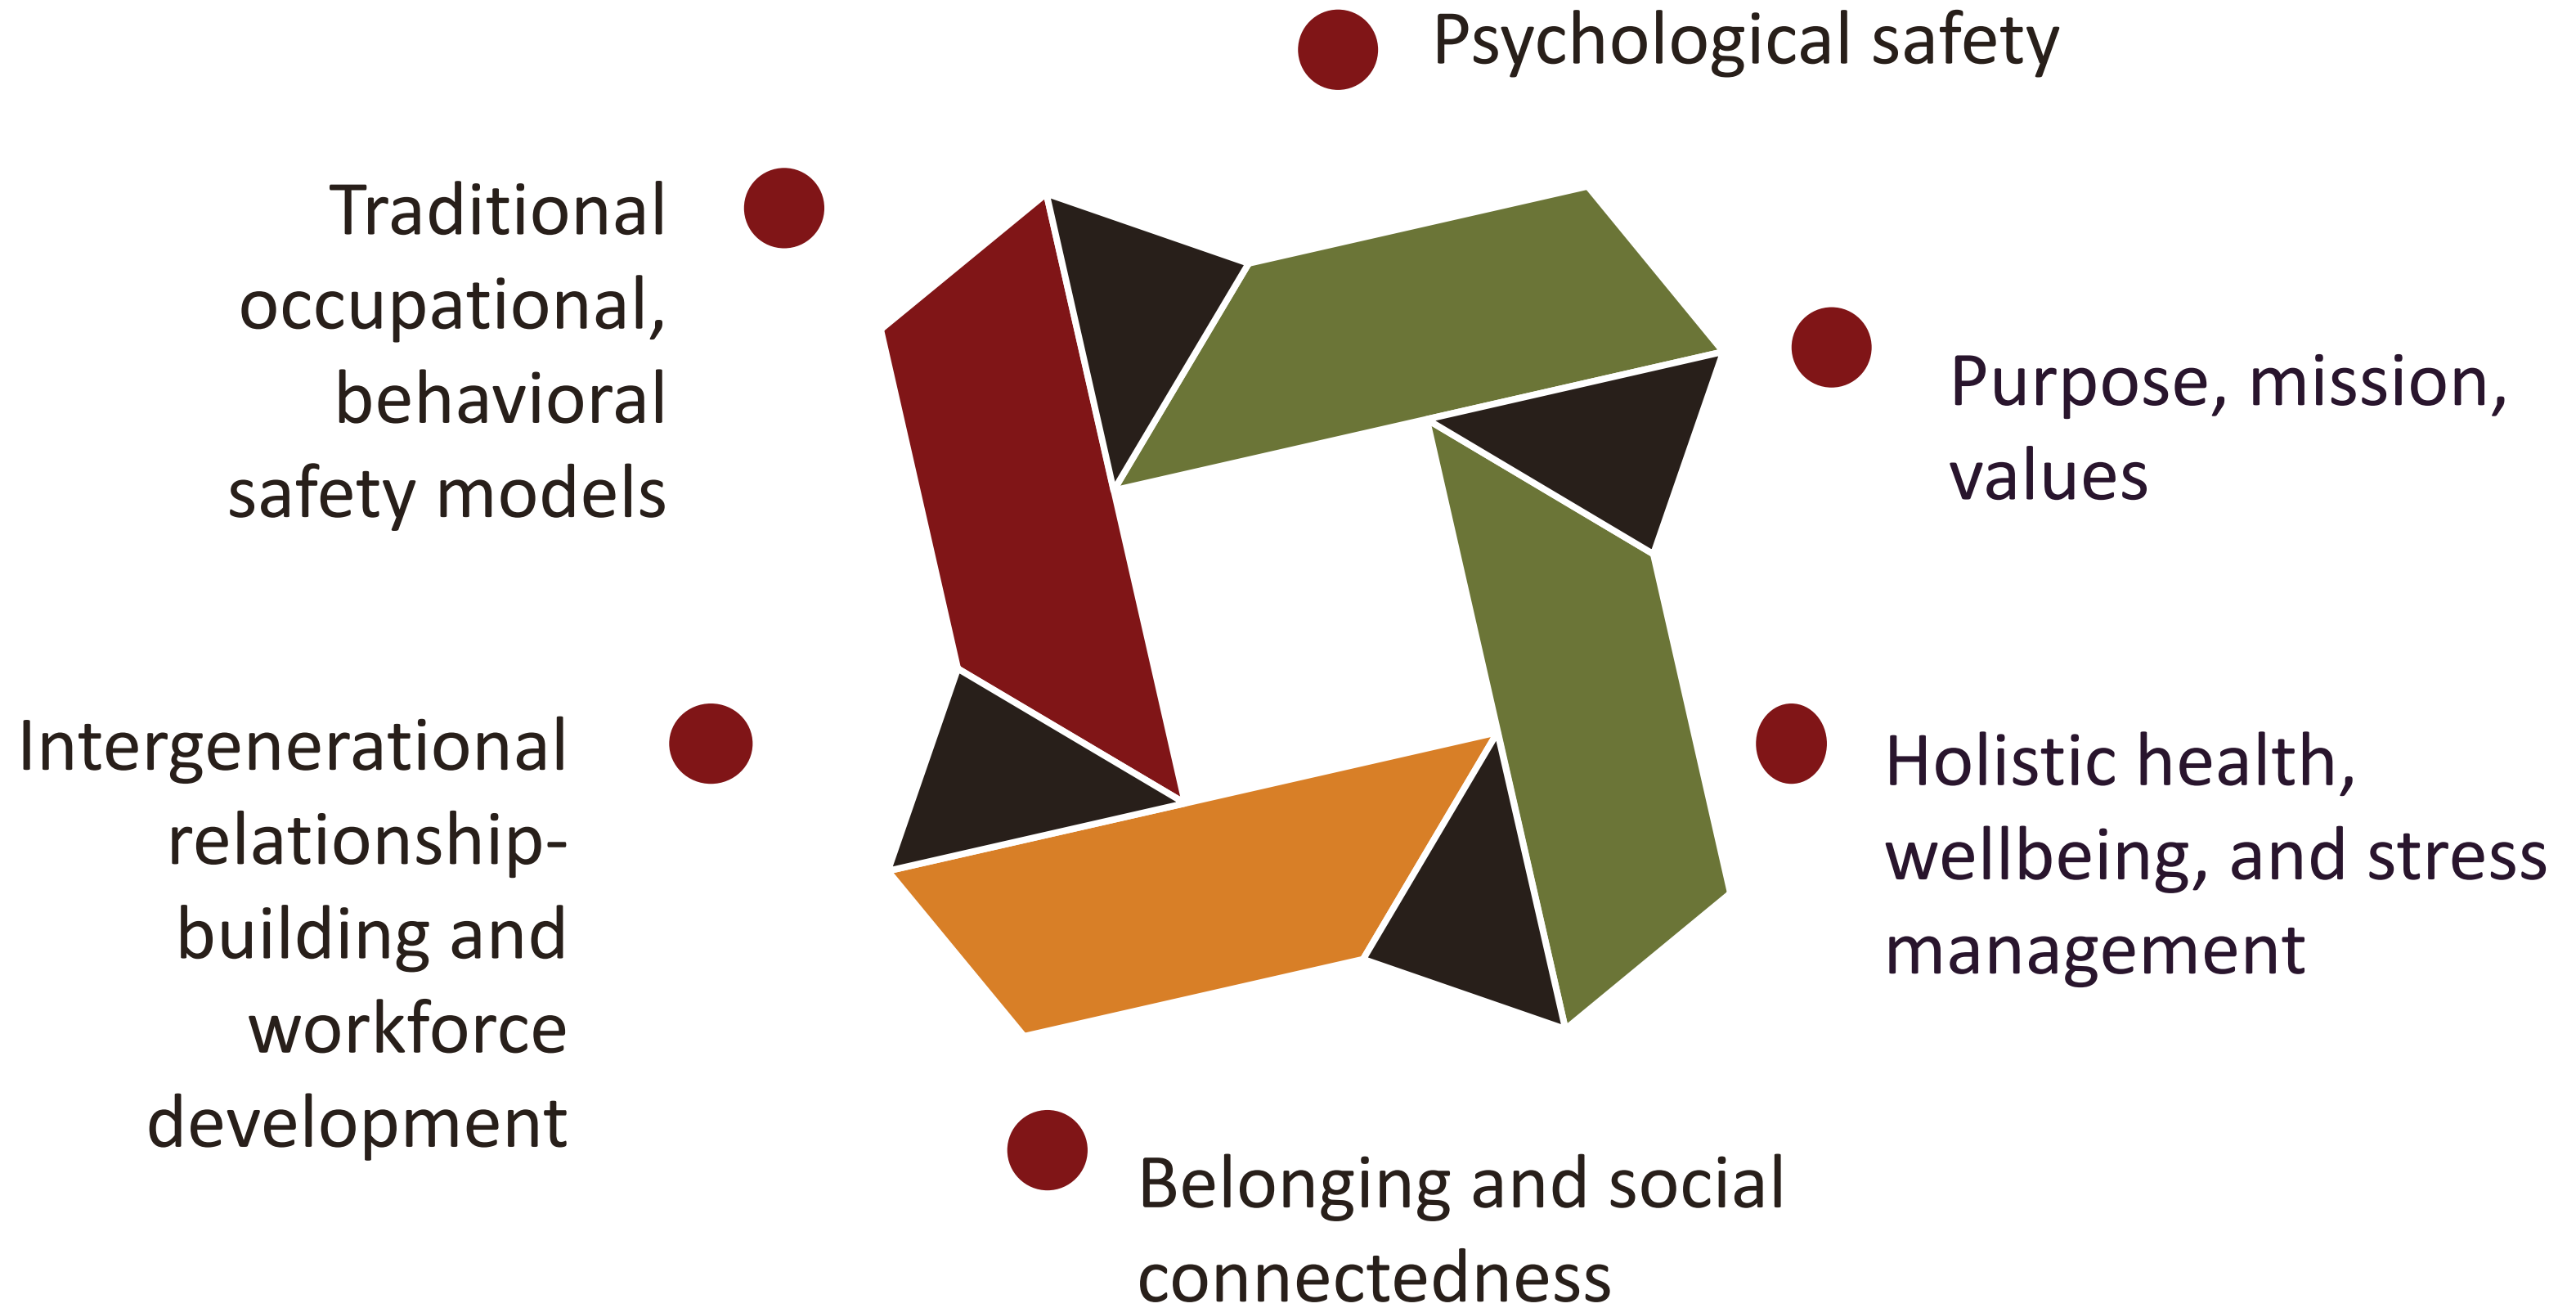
Psychological safety

Traditional occupational, behavioral safety models

Purpose, mission, values

Intergenerational relationship-building and workforce development

Holistic health, wellbeing, and stress management

Belonging and social connectedness